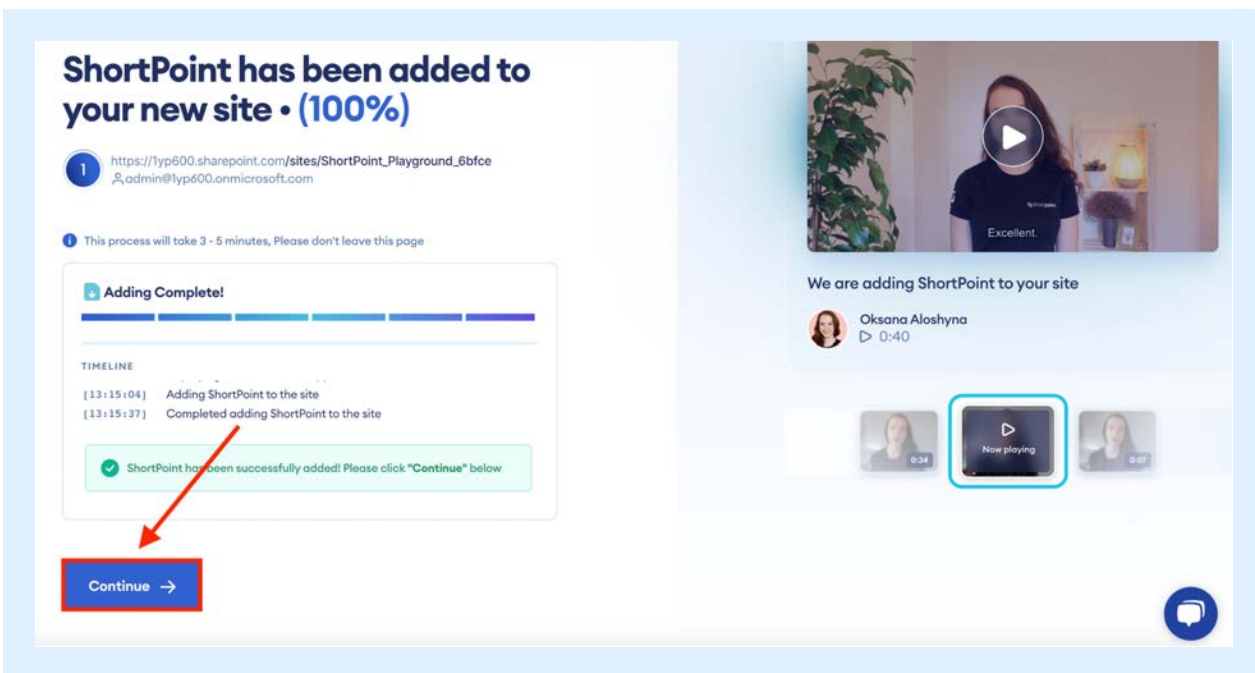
ShortPoint has been added to your new site • (100%)

1 https://1yp600.sharepoint.com/sites/ShortPoint_Playground_6bfce
admin@1yp600.onmicrosoft.com

This process will take 3 - 5 minutes, Please don't leave this page

Adding Complete!

TIMELINE

[13:15:04] Adding ShortPoint to the site
[13:15:37] Completed adding ShortPoint to the site

ShortPoint has been successfully added! Please click "Continue" below

Continue →

Excellent.

We are adding ShortPoint to your site

Oksana Aloshyna
0:40

0:34
Now playing
0:07